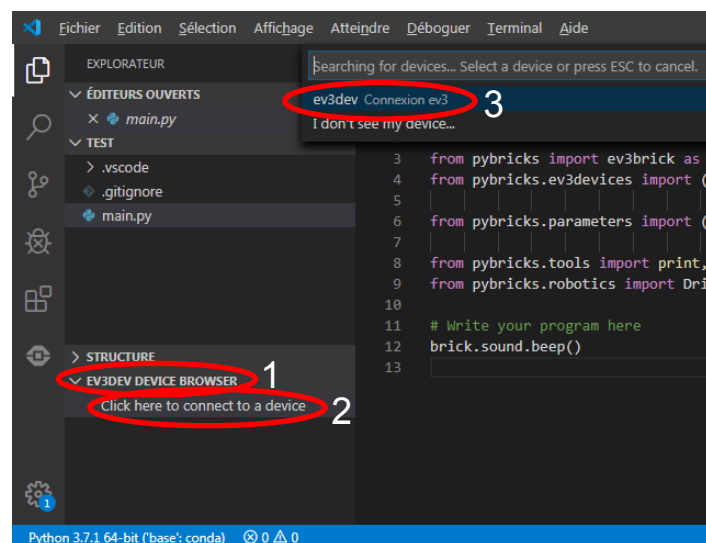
Fichier Edition Sélection Affichage Atteindre Déboguer Terminal Aide

EXPLORATEUR
ÉDITEURS OUVERTS
× main.py
TEST
> .vscode
.gitignore
main.py

Searching for devices... Select a device or press ESC to cancel.
ev3dev Connexion ev3
I don't see my device...

3 from pybricks import ev3brick as
4 from pybricks.ev3devices import (
5
6 from pybricks.parameters import (
7
8 from pybricks.tools import print,
9 from pybricks.robotics import Dri
10
11 # Write your program here
12 brick.sound.beep()
13

> STRUCTURE
EV3DEV DEVICE BROWSER
Click here to connect to a device

1
2
3

1

Python 3.7.1 64-bit ('base': conda) ⊗ 0 ⚠ 0